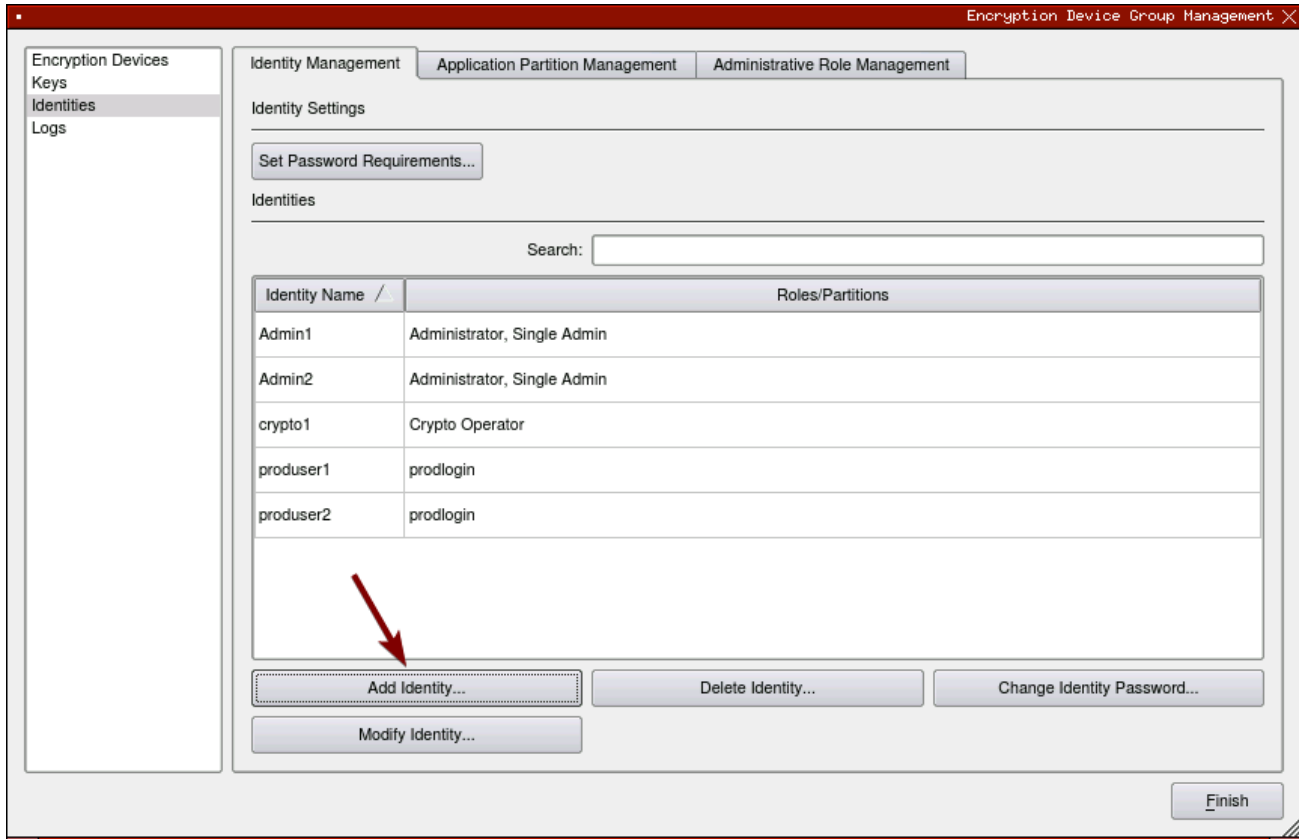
Encryption Device Group Management

Encryption Devices
Keys
Identities
Logs

Identity Management | Application Partition Management | Administrative Role Management

Identity Settings

Set Password Requirements...

Identities

Search:

| Identity Name | Roles/Partitions |
|---|---|
| Admin1 | Administrator, Single Admin |
| Admin2 | Administrator, Single Admin |
| crypto1 | Crypto Operator |
| produser1 | prodlogin |
| produser2 | prodlogin |

Add Identity... | Delete Identity... | Change Identity Password...

Modify Identity...

Finish